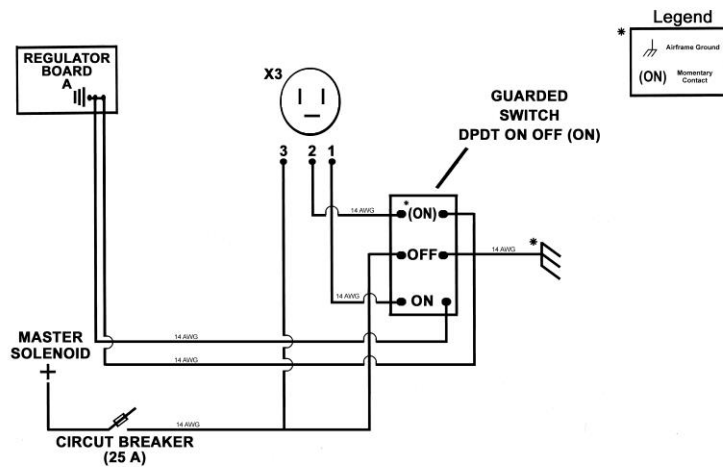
Legend

*

Airframe Ground

(ON) Momentary Contact

REGULATOR BOARD A

X3

GUARDED SWITCH DPDT ON OFF (ON)

3 2 1

14 AWG

*(ON)

OFF

14 AWG

*

14 AWG

ON

MASTER SOLENOID

+

14 AWG

14 AWG

14 AWG

CIRCUT BREAKER (25 A)